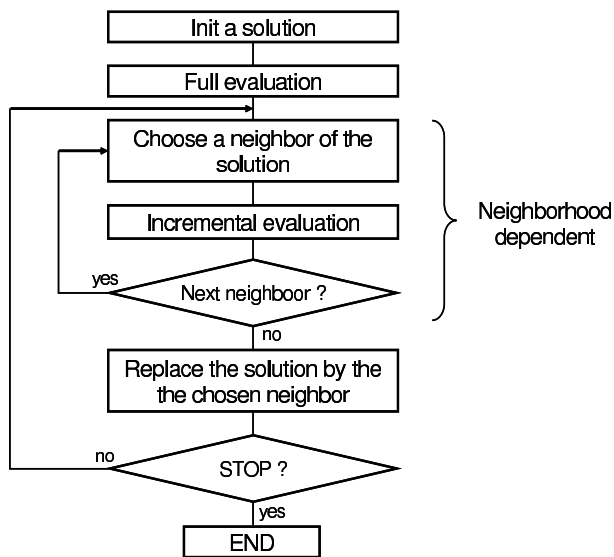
Init a solution

Full evaluation

Choose a neighbor of the solution

Incremental evaluation

yes

Next neighboor ?

no

Neighborhood dependent

Replace the solution by the the chosen neighbor

no

STOP ?

yes

END